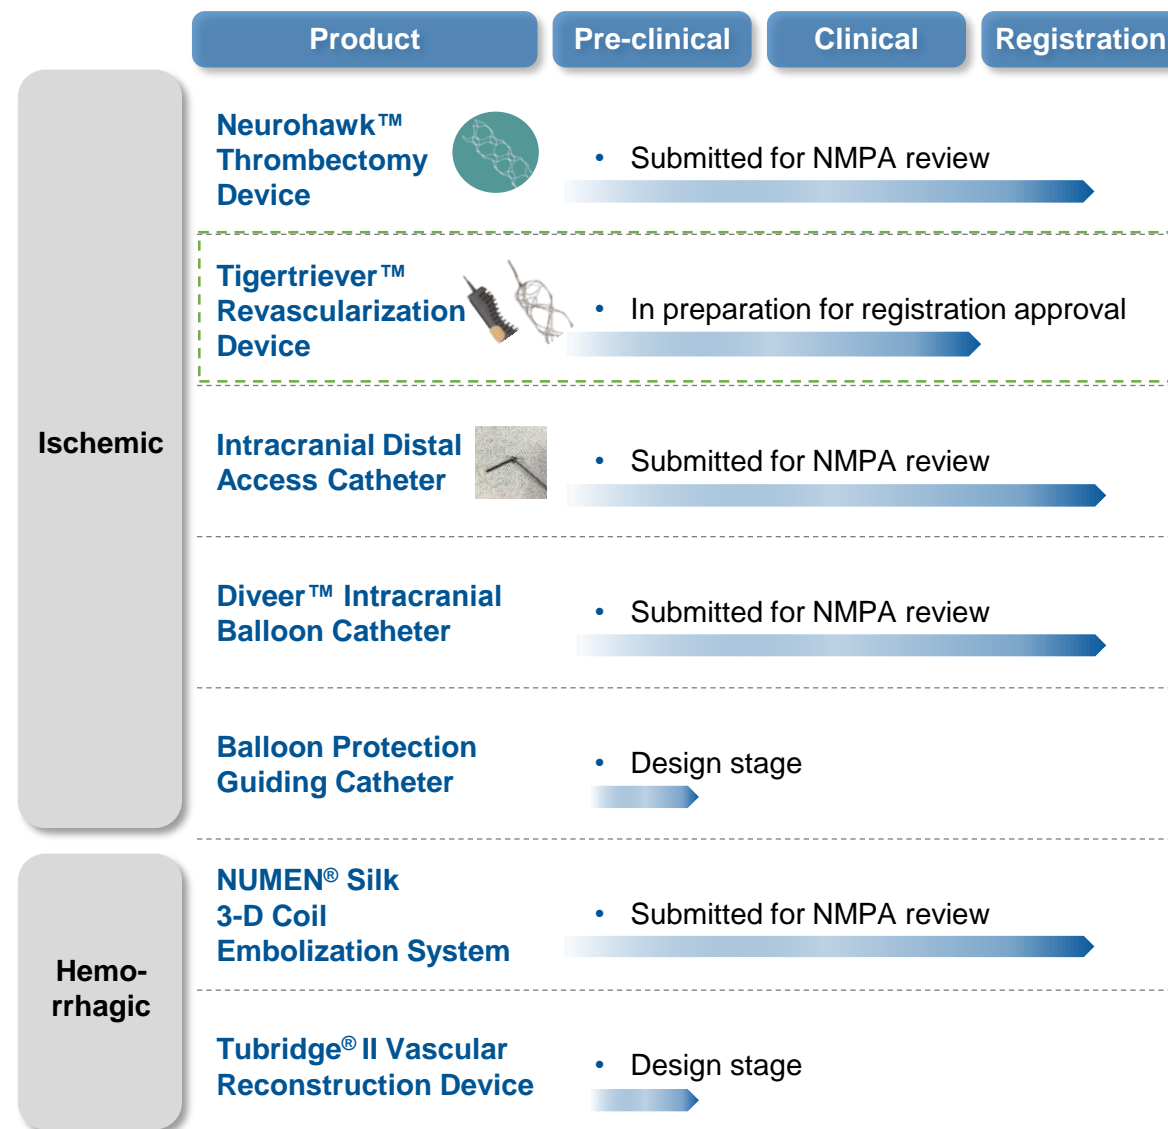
| | Product | Pre-clinical | Clinical | Registration |
|---|---|---|---|---|
| Ischemic | Neurohawk™ Thrombectomy Device | • Submitted for NMPA review | | |
| | Tigertriever™ Revascularization Device | • In preparation for registration approval | | |
| | Intracranial Distal Access Catheter | • Submitted for NMPA review | | |
| | Diveer™ Intracranial Balloon Catheter | • Submitted for NMPA review | | |
| | Balloon Protection Guiding Catheter | • Design stage | | |
| Hemo-rrhagic | NUMEN® Silk 3-D Coil Embolization System | • Submitted for NMPA review | | |
| | Tubridge® II Vascular Reconstruction Device | • Design stage | | |